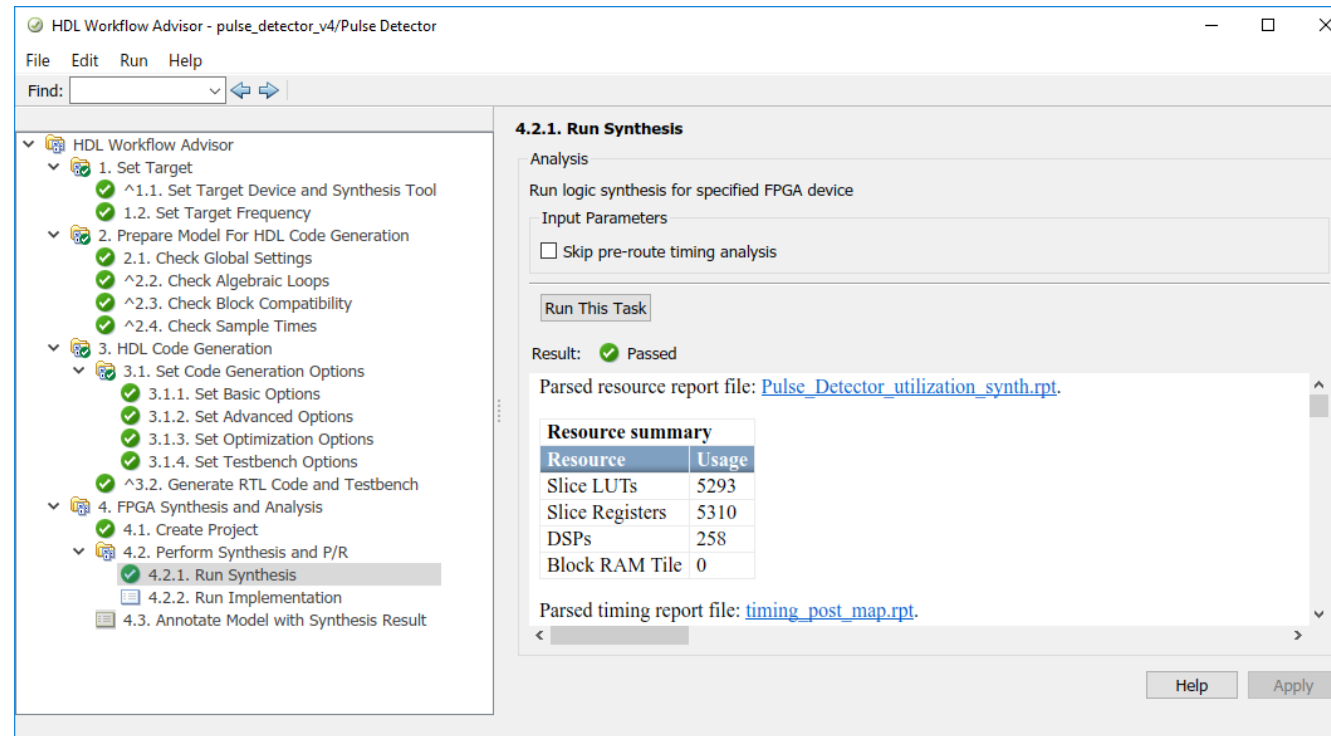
HDL Workflow Advisor - pulse_detector_v4/Pulse Detector

File Edit Run Help

Find:

HDL Workflow Advisor
1. Set Target
^1.1. Set Target Device and Synthesis Tool
1.2. Set Target Frequency
2. Prepare Model For HDL Code Generation
2.1. Check Global Settings
^2.2. Check Algebraic Loops
^2.3. Check Block Compatibility
^2.4. Check Sample Times
3. HDL Code Generation
3.1. Set Code Generation Options
3.1.1. Set Basic Options
3.1.2. Set Advanced Options
3.1.3. Set Optimization Options
3.1.4. Set Testbench Options
^3.2. Generate RTL Code and Testbench
4. FPGA Synthesis and Analysis
4.1. Create Project
4.2. Perform Synthesis and P/R
4.2.1. Run Synthesis
4.2.2. Run Implementation
4.3. Annotate Model with Synthesis Result

4.2.1. Run Synthesis

Analysis

Run logic synthesis for specified FPGA device

Input Parameters

Skip pre-route timing analysis

Run This Task

Result: Passed

Parsed resource report file: Pulse_Detector_utilization_synth.rpt.

| Resource summary | |
|---|---|
| Resource | Usage |
| Slice LUTs | 5293 |
| Slice Registers | 5310 |
| DSPs | 258 |
| Block RAM Tile | 0 |

Parsed timing report file: timing_post_map.rpt.

Help Apply